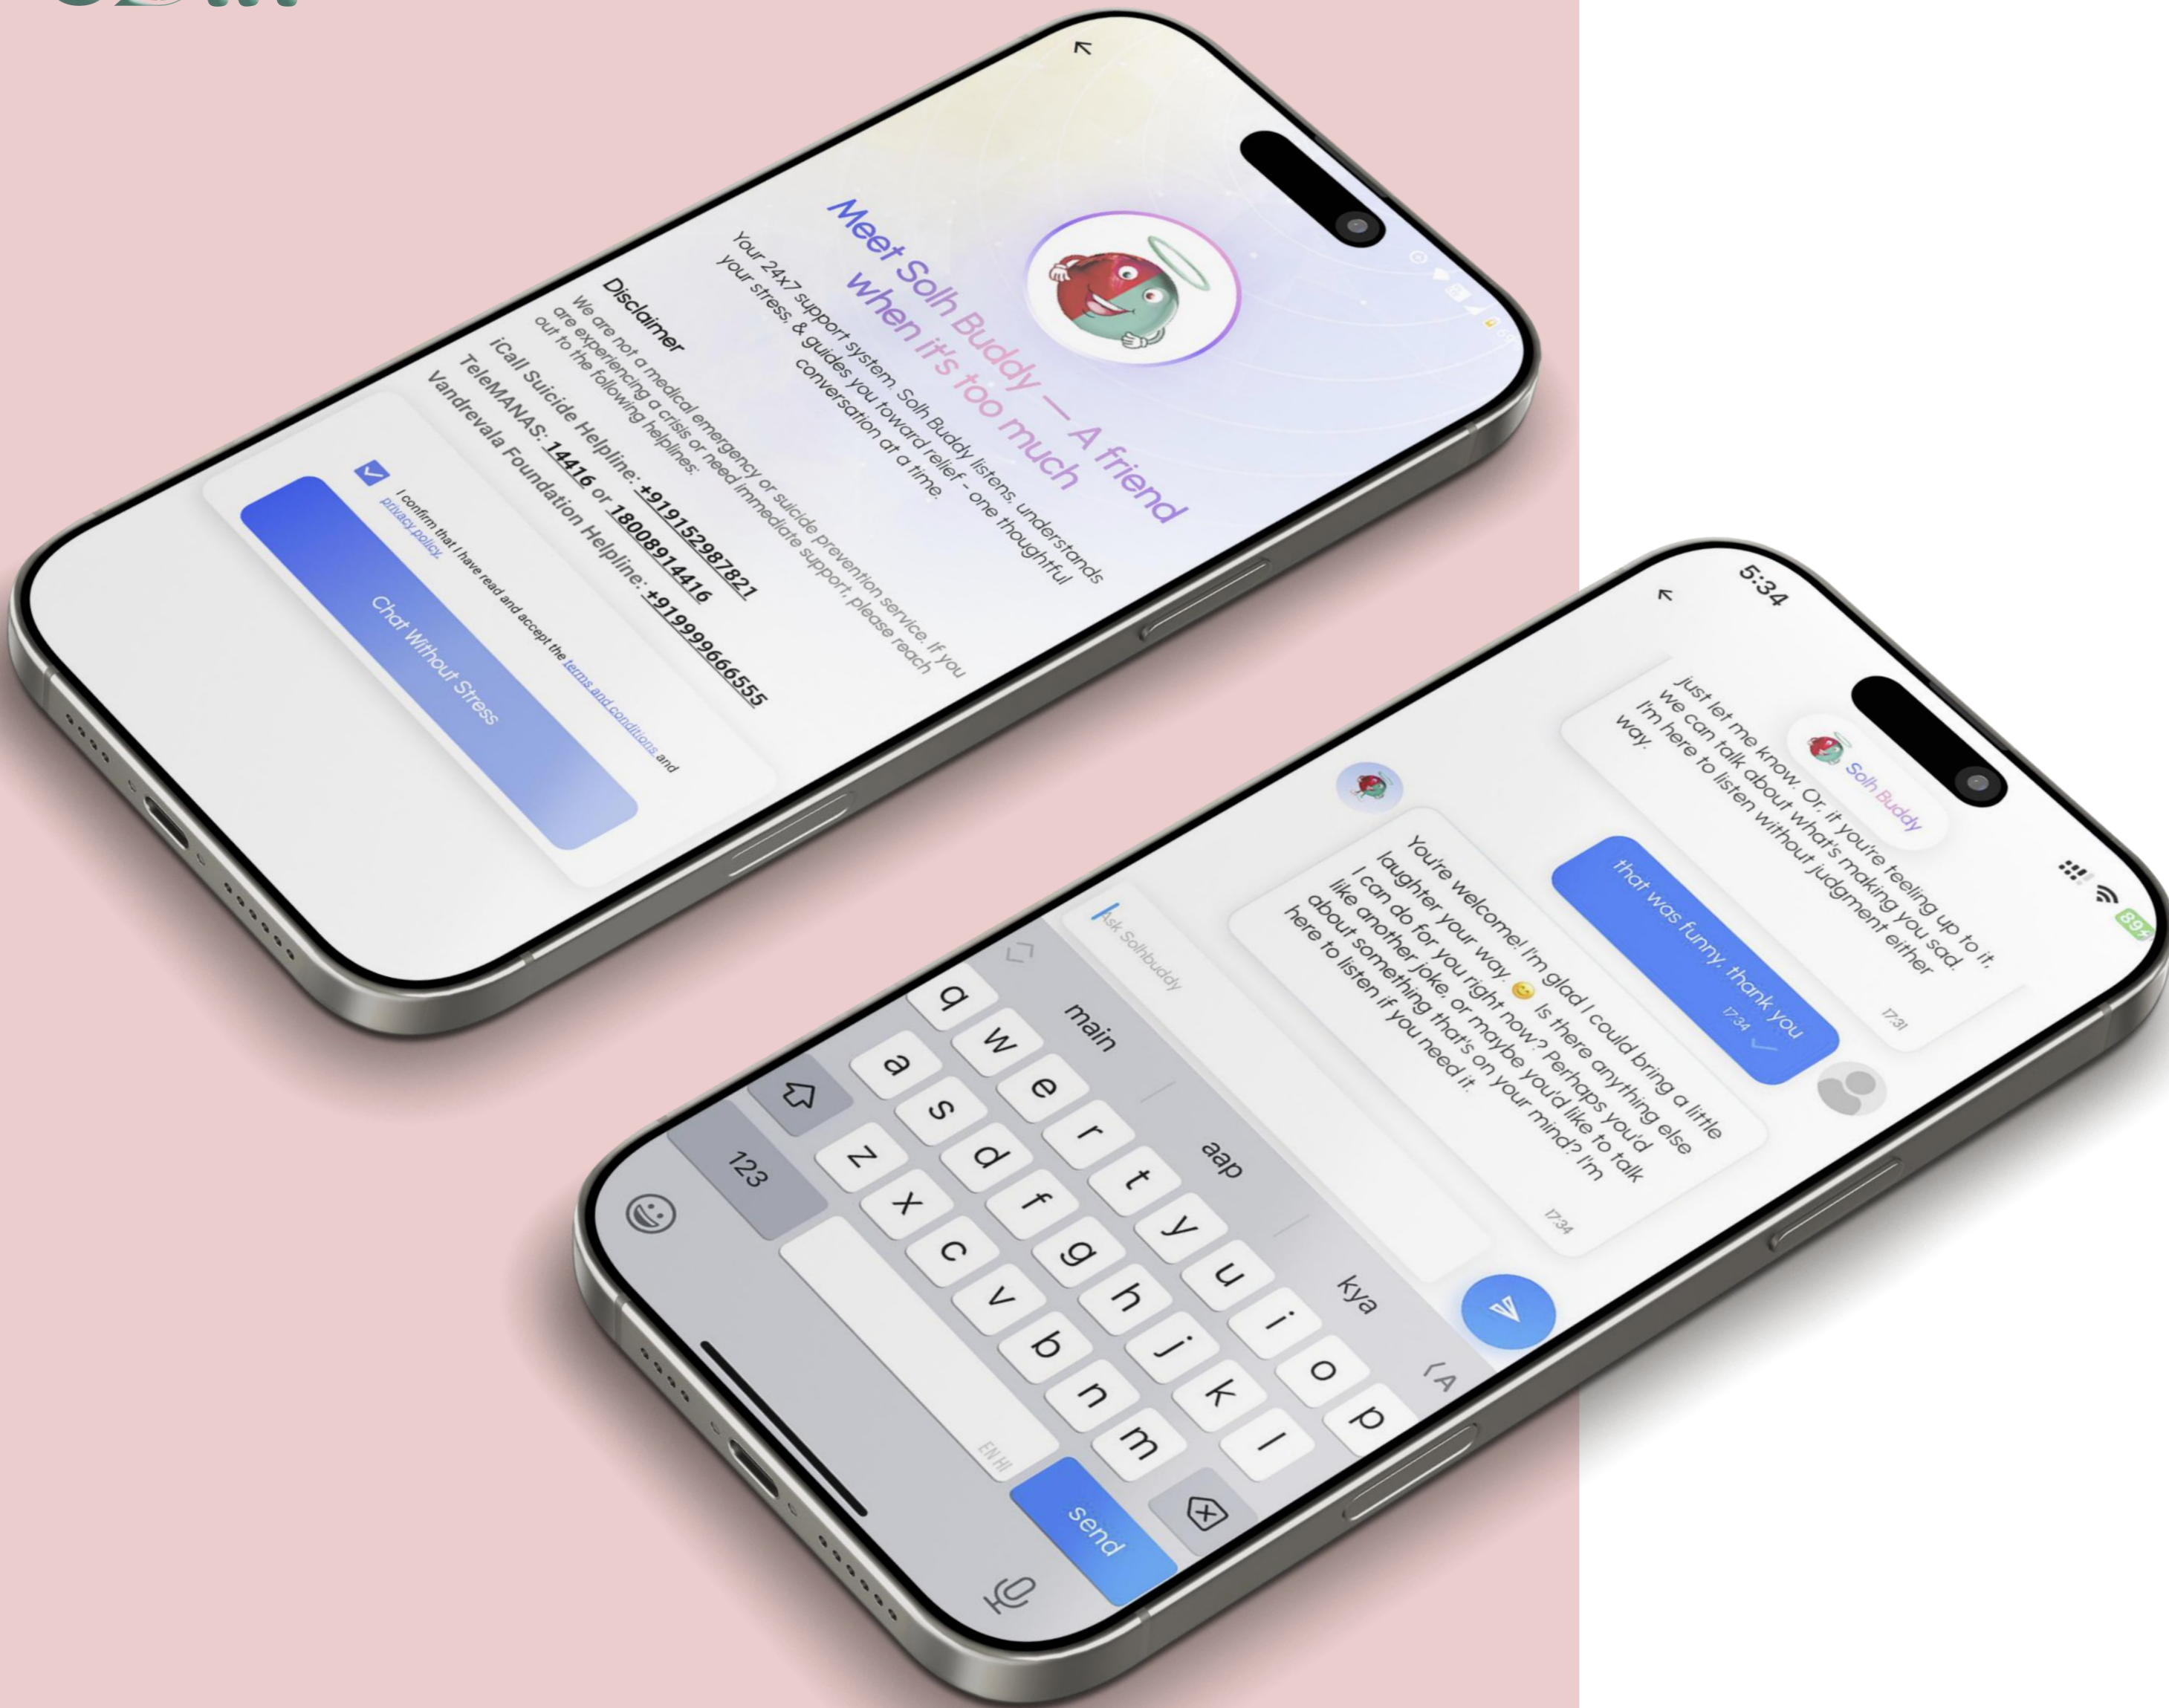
Meet Solh Buddy — A friend when it's too much

Your 24x7 support system. Solh Buddy listens, understands your stress & guides you toward relief - one thoughtful conversation at a time.

Disclaimer

We are not a medical emergency or suicide prevention service. If you are experiencing a crisis or need immediate support, please reach out to the following helplines:

iCall Suicide Helpline: +919152987821

TeleMANAS: 14416 or 18008914416

Vandrevala Foundation Helpline: +919999666555

I confirm that I have read and accept the terms and conditions and privacy policy.

Chat Without Stress

5:34

89

Solh Buddy

just let me know. Or, if you're feeling up to it, we can talk about what's making you sad. I'm here to listen without judgment either way.

17:31

that was funny, thank you

17:34

You're welcome! I'm glad I could bring a little laughter your way. 😊 Is there anything else I can do for you right now? Perhaps you'd like another joke, or maybe you'd like to talk about something that's on your mind? I'm here to listen if you need it.

17:34

Ask Solhbuddy

main aap kya

q w e r t y u i o p
a s d f g h j k l
z x c v b n m

123

EN HI

send